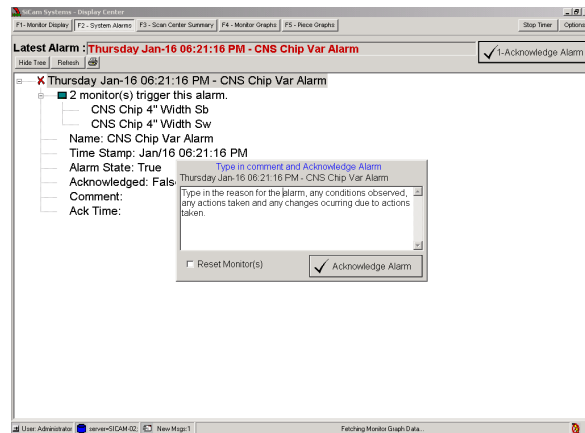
SiCam Systems - Display Center

F1 - Monitor Display | F2 - System Alarms | F3 - Scan Center Summary | F4 - Monitor Graphs | F5 - Piece Graphs | Stop Timer | Options

Latest Alarm : Thursday Jan-16 06:21:16 PM - CNS Chip Var Alarm

1-Acknowledge Alarm

Hide Tree | Refresh

Thursday Jan-16 06:21:16 PM - CNS Chip Var Alarm

2 monitor(s) trigger this alarm.

CNS Chip 4" Width Sb

CNS Chip 4" Width Sw

Name: CNS Chip Var Alarm

Time Stamp: Jan/16 06:21:16 PM

Alarm State: True

Acknowledged: Fals

Comment:

Ack Time:

Type in comment and Acknowledge Alarm

Thursday Jan-16 06:21:16 PM - CNS Chip Var Alarm

Type in the reason for the alarm, any conditions observed, any actions taken and any changes ocurring due to actions taken.

Reset Monitor(s)

Acknowledge Alarm

User: Administrator | server=SICAM-02 | New Msgs:1 | Fetching Monitor Graph Data...